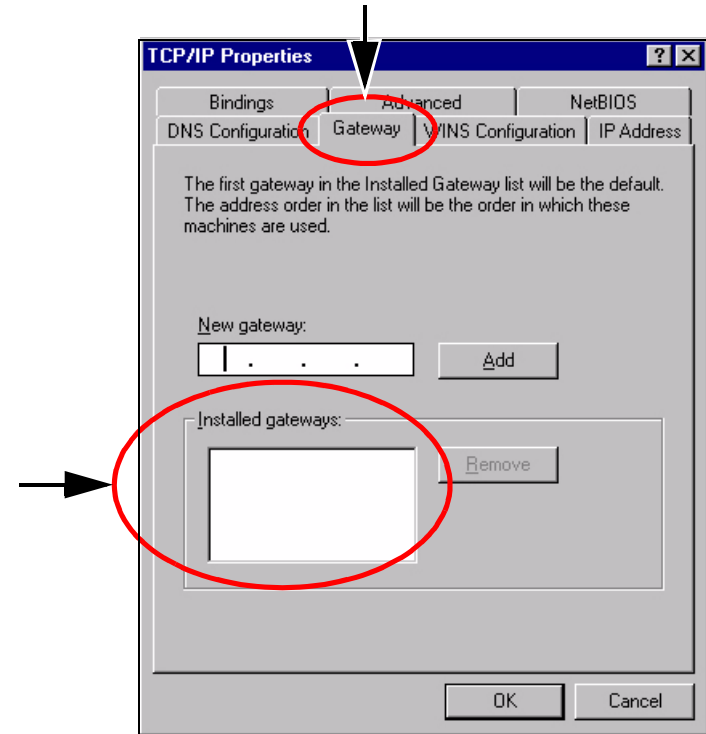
TCP/IP Properties

?

Bindings | Advanced | NetBIOS

DNS Configuration | Gateway | WINS Configuration | IP Address

The first gateway in the Installed Gateway list will be the default. The address order in the list will be the order in which these machines are used.

New gateway:

. . .

Add

Installed gateways:

Remove

OK

Cancel